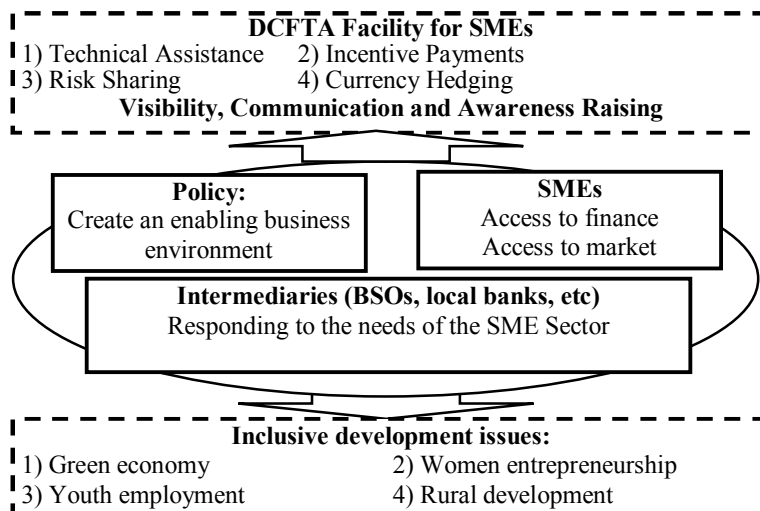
DCFTA Facility for SMEs
1) Technical Assistance 2) Incentive Payments
3) Risk Sharing 4) Currency Hedging
Visibility, Communication and Awareness Raising

Policy:
Create an enabling business environment

SMEs
Access to finance
Access to market

Intermediaries (BSOs, local banks, etc)
Responding to the needs of the SME Sector

Inclusive development issues:
1) Green economy 2) Women entrepreneurship
3) Youth employment 4) Rural development